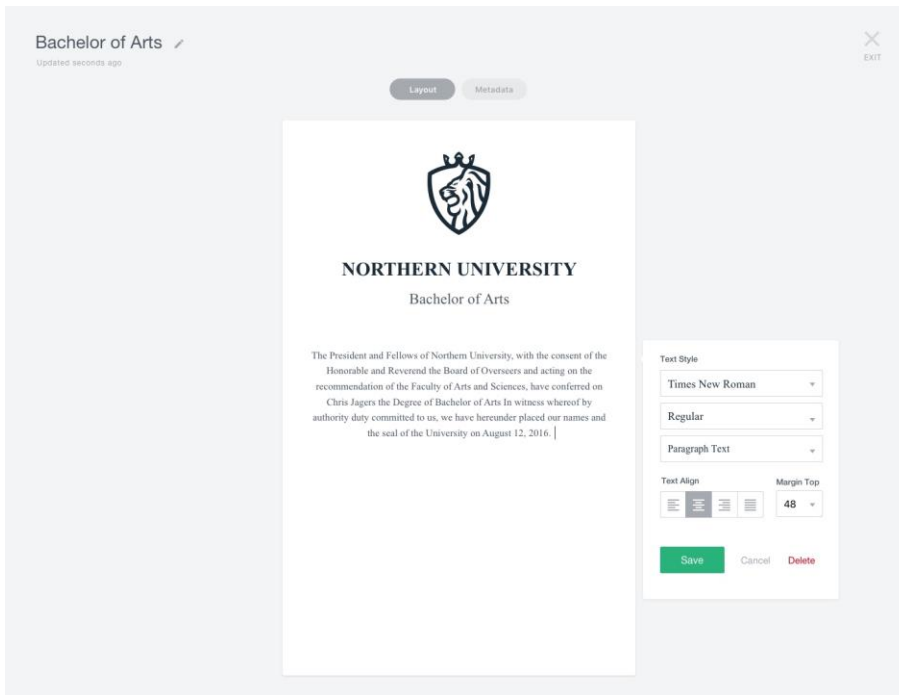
Bachelor of Arts

Updated seconds ago

EXIT

Layout

Metadata

NORTHERN UNIVERSITY

Bachelor of Arts

The President and Fellows of Northern University, with the consent of the Honorable and Reverend the Board of Overseers and acting on the recommendation of the Faculty of Arts and Sciences, have conferred on Chris Jagers the Degree of Bachelor of Arts In witness whereof by authority duty committed to us, we have hereunder placed our names and the seal of the University on August 12, 2016.

Text Style

Times New Roman

Regular

Paragraph Text

Text Align

Margin Top

48

Save

Cancel

Delete